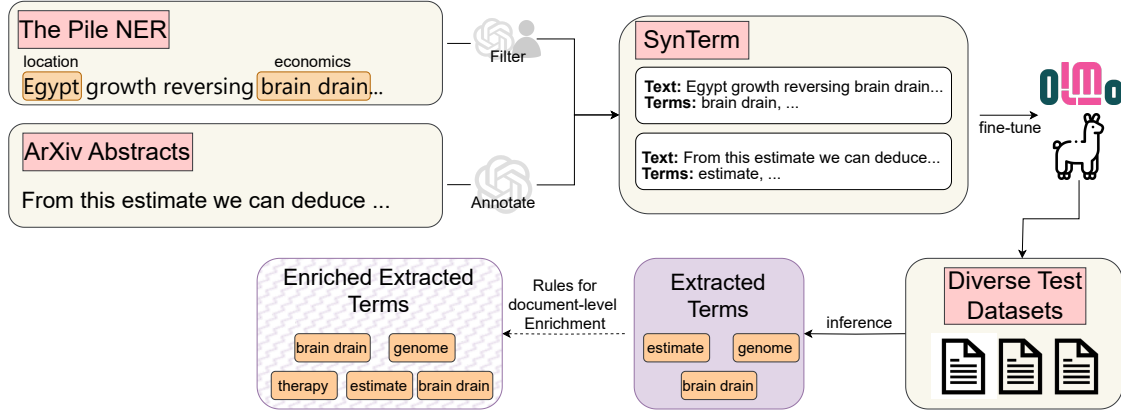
The Pile NER

location economics

Egypt growth reversing brain drain...

ArXiv Abstracts

From this estimate we can deduce ...

Filter

Annotate

SynTerm

**Text:** Egypt growth reversing brain drain...
**Terms:** brain drain, ...

**Text:** From this estimate we can deduce...
**Terms:** estimate, ...

fine-tune

OLMo

Diverse Test Datasets

inference

Extracted Terms

estimate genome brain drain

Rules for document-level Enrichment

Enriched Extracted Terms

brain drain genome therapy estimate brain drain